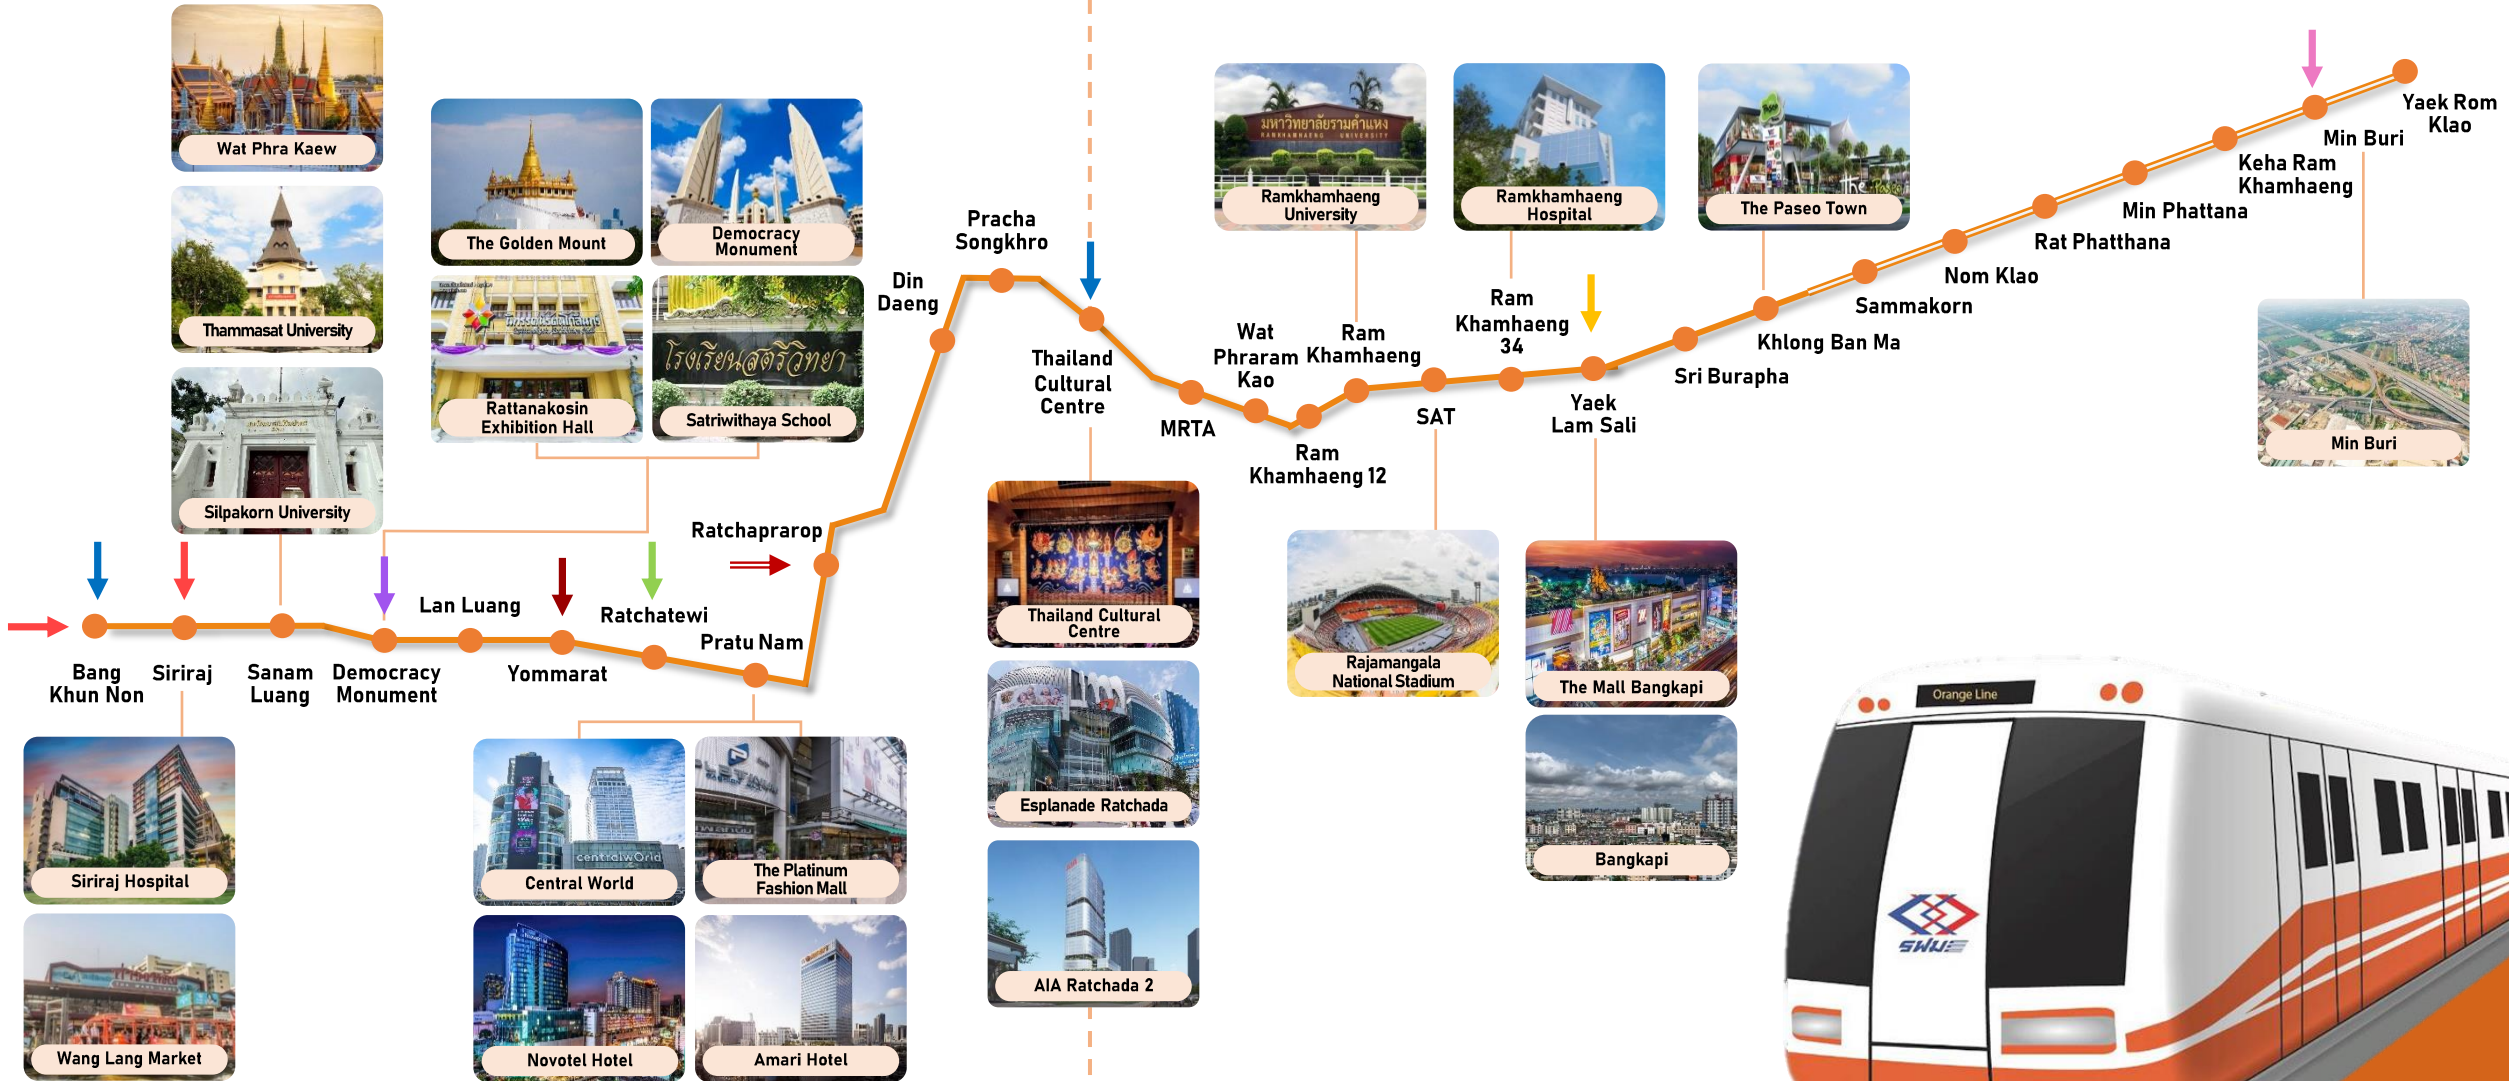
Wat Phra Kaew

Thammasat University

Silpakorn University

The Golden Mount

Democracy Monument

Rattanakosin Exhibition Hall

Satriwithaya School

Bang Khun Non

Siriraj

Sanam Luang

Democracy Monument

Lan Luang

Yommarat

Ratchatewi

Pratu Nam

Ratchaprarop

Din Daeng

Pracha Songkhro

Thailand Cultural Centre

MRTA

Wat Phraram Kao

Ram Khamhaeng 12

Ram Khamhaeng

SAT

Ram Khamhaeng 34

Yaek Lam Sali

Sri Burapha

Khlong Ban Ma

Sammakorn

Nom Klao

Rat Phatthana

Min Phattana

Keha Ram Khamhaeng

Min Buri

Yaek Rom Klao

Ramkhamhaeng University

Ramkhamhaeng Hospital

The Paseo Town

Min Buri

Siriraj Hospital

Wang Lang Market

Central World

The Platinum Fashion Mall

Novotel Hotel

Amari Hotel

Thailand Cultural Centre

Esplanade Ratchada

AIA Ratchada 2

Rajamangala National Stadium

The Mall Bangkapi

Bangkapi

Orange Line